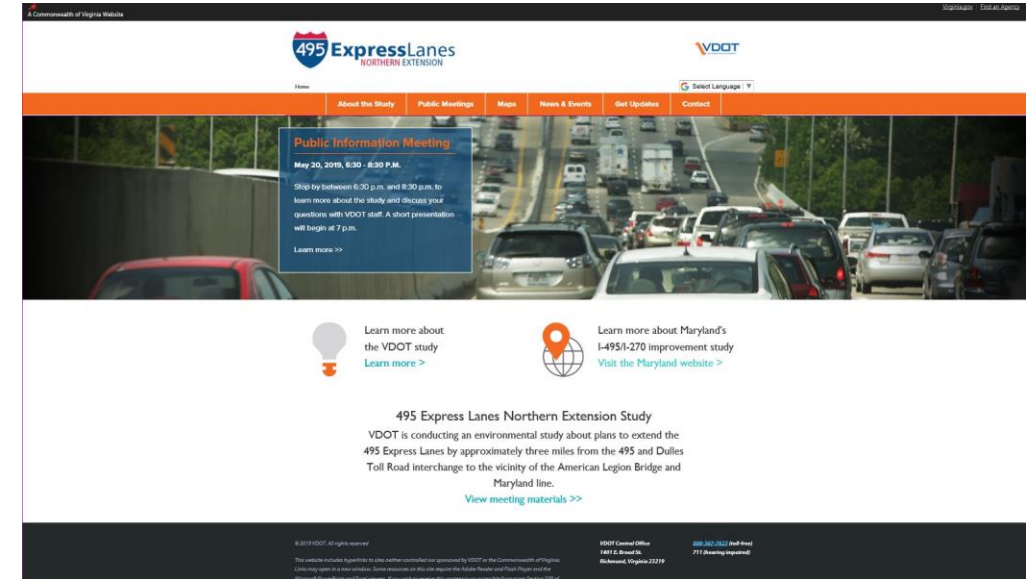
A Commonwealth of Virginia Website

Virginia.gov | Find an Agency

495 ExpressLanes NORTHERN EXTENSION

VDOT

Home

Select Language

About the Study | Public Meetings | Maps | News & Events | Get Updates | Contact

Public Information Meeting

May 20, 2019, 6:30 - 8:30 P.M.

Stop by between 6:30 p.m. and 8:30 p.m. to learn more about the study and discuss your questions with VDOT staff. A short presentation will begin at 7 p.m.

Learn more >>

Learn more about the VDOT study
Learn more >

Learn more about Maryland's I-495/I-270 improvement study
Visit the Maryland website >

495 Express Lanes Northern Extension Study

VDOT is conducting an environmental study about plans to extend the 495 Express Lanes by approximately three miles from the 495 and Dulles Toll Road interchange to the vicinity of the American Legion Bridge and Maryland line.

View meeting materials >>

© 2019 VDOT. All rights reserved

This website includes hyperlinks to sites neither controlled nor sponsored by VDOT or the Commonwealth of Virginia. Links may open in a new window. Some resources on this site require the Adobe Reader and Flash Player and the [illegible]

VDOT Central Office
1401 E. Broad St.
Richmond, Virginia 23219

800-367-7623 (toll-free)
711 (hearing impaired)